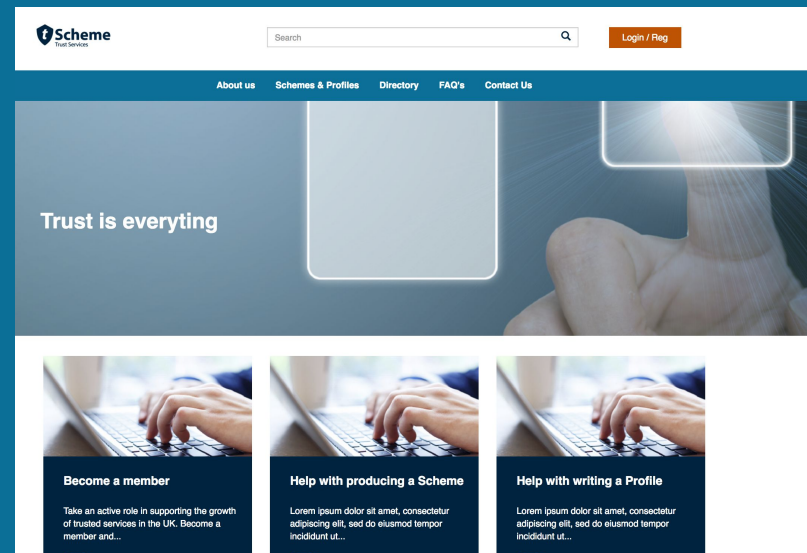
tScheme
Trust Services

Search

Login / Reg

About us Schemes & Profiles Directory FAQ's Contact Us

Trust is everyting

Become a member

Take an active role in supporting the growth of trusted services in the UK. Become a member and...

Help with producing a Scheme

Lorem ipsum dolor sit amet, consectetur adipiscing elit, sed do eiusmod tempor incididunt ut...

Help with writing a Profile

Lorem ipsum dolor sit amet, consectetur adipiscing elit, sed do eiusmod tempor incididunt ut...